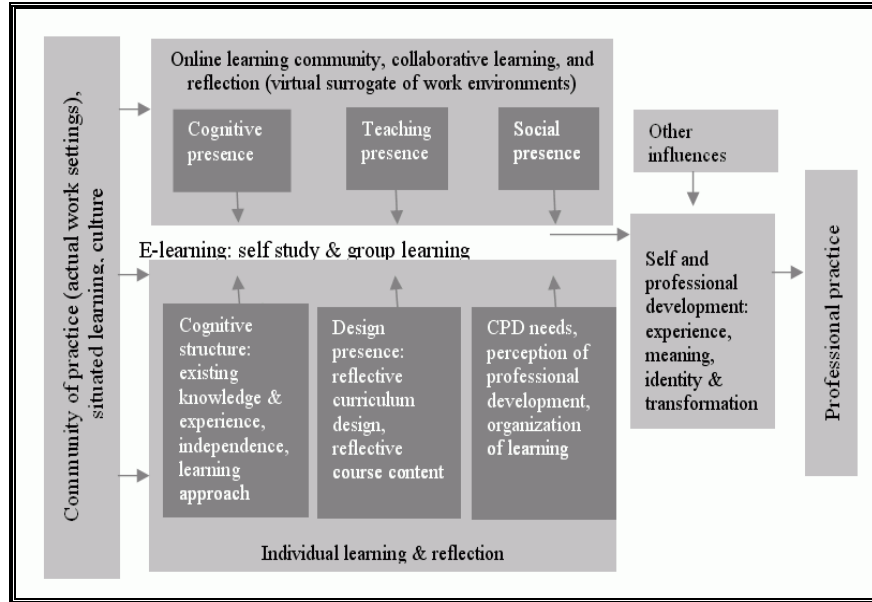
Community of practice (actual work settings), situated learning, culture

Online learning community, collaborative learning, and reflection (virtual surrogate of work environments)

Cognitive presence

Teaching presence

Social presence

E-learning: self study & group learning

Cognitive structure: existing knowledge & experience, independence, learning approach

Design presence: reflective curriculum design, reflective course content

CPD needs, perception of professional development, organization of learning

Individual learning & reflection

Other influences

Self and professional development: experience, meaning, identity & transformation

Professional practice